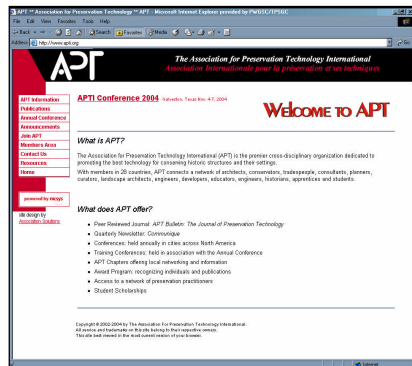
APT ** Association for Preservation Technology ** APT - Microsoft Internet Explorer provided by PWGSC/TPSGC

File Edit View Favorites Tools Help

Back Search Favorites Media

Address http://www.apti.org Go

APT

The Association for Preservation Technology International
Association internationale pour la préservation et ses techniques

APTI Information
Publications
Annual Conference
Announcements
Join APT
Members Area
Contact Us
Resources
Home

powered by nicsys

site design by Association Solutions

APTI Conference 2004 Galveston, Texas Nov. 4-7, 2004

Welcome to APT

What is APT?

The Association for Preservation Technology International (APT) is the premier cross-disciplinary organization dedicated to promoting the best technology for conserving historic structures and their settings.

With members in 28 countries, APT connects a network of architects, conservators, tradespeople, consultants, planners, curators, landscape architects, engineers, developers, educators, engineers, historians, apprentices and students.

What does APT offer?

- Peer Reviewed Journal: APT Bulletin: The Journal of Preservation Technology
- Quarterly Newsletter: Communiqué
- Conferences: held annually in cities across North America
- Training Conferences: held in association with the Annual Conference
- APT Chapters offering local networking and information
- Award Program: recognizing individuals and publications
- Access to a network of preservation practitioners
- Student Scholarships

Copyright © 2002-2004 by The Association For Preservation Technology International.
All service and trademarks on this site belong to their respective owners.
This site best viewed in the most current version of your browser.

Internet